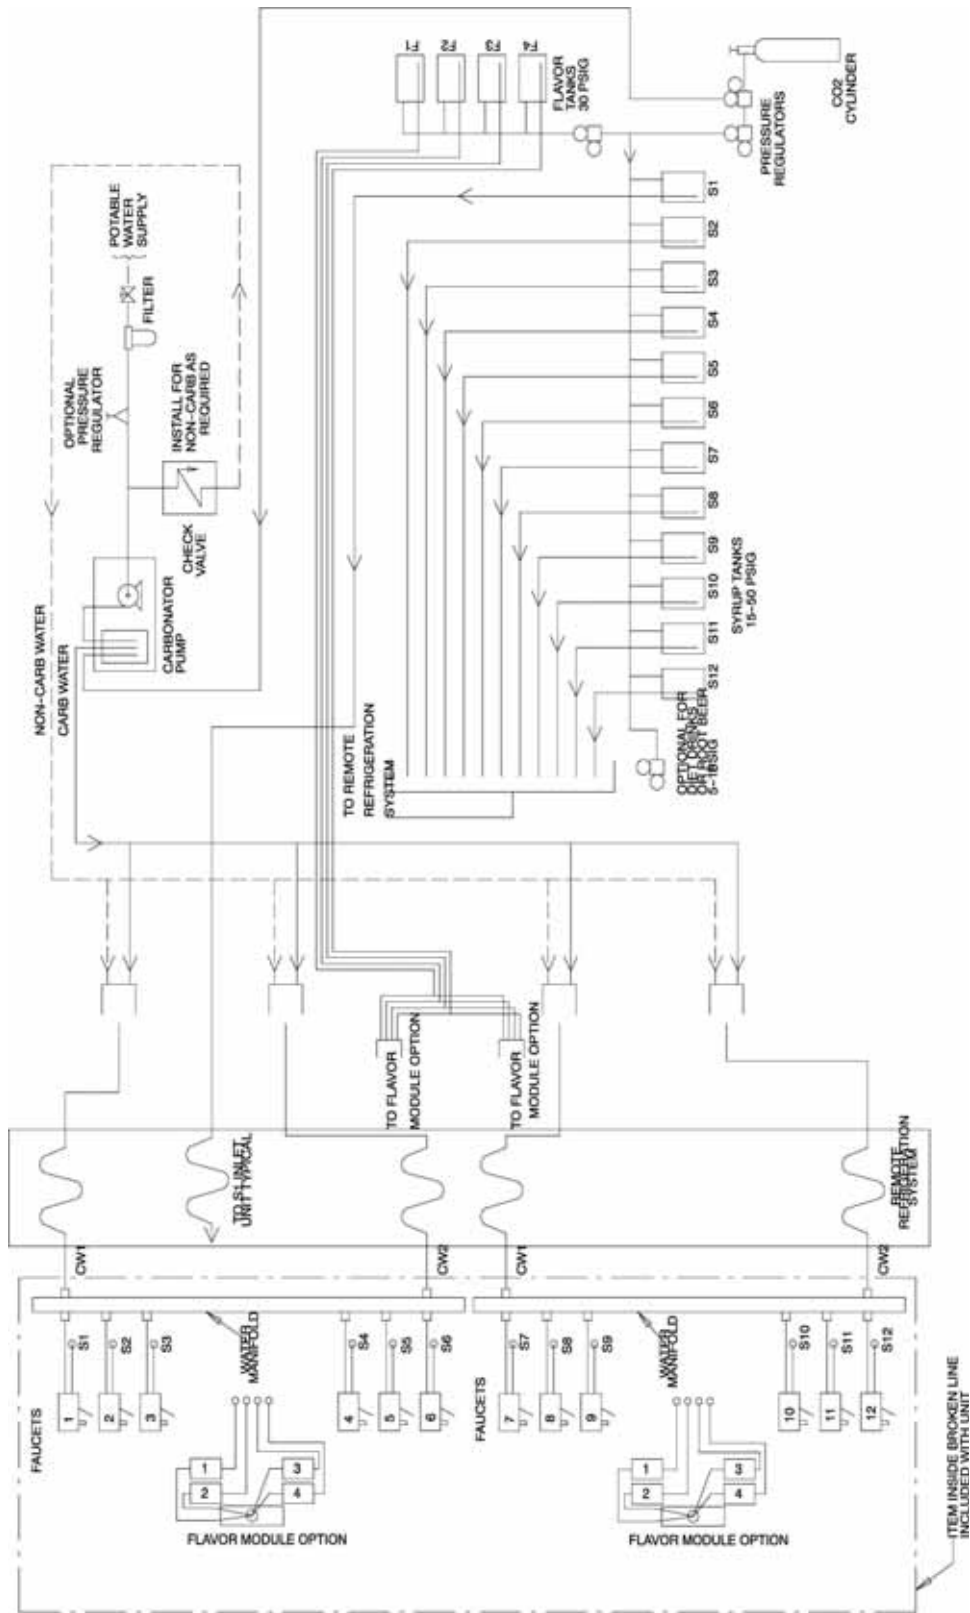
F1
F2
F3
F4
FLAVOR TANKS 30 PSIG
CO2 CYLINDER
PRESSURE REGULATORS
POTABLE WATER SUPPLY
FILTER
OPTIONAL PRESSURE REGULATOR
INSTALL FOR NON-CARB AS REQUIRED
CHECK VALVE
CARBONATOR PUMP
NON-CARB WATER
CARB WATER
S1
S2
S3
S4
S5
S6
S7
S8
S9
S10
S11
S12
SYRUP TANKS 15-50 PSIG
OPTIONAL FOR DIET DRINKS OR ROOT BEER 5-15 PSIG
TO REMOTE REFRIGERATION SYSTEM
TO FLAVOR MODULE OPTION
TO FLAVOR MODULE OPTION
TO S1 INLET UNIT TYPICAL
REMOTE REFRIGERATION SYSTEM
CW1
CW2
CW1
CW2
WATER MANIFOLD
WATER MANIFOLD
S1
S2
S3
S4
S5
S6
S7
S8
S9
S10
S11
S12
FAUCETS
1
2
3
4
5
6
FAUCETS
7
8
9
10
11
12
1
2
3
4
FLAVOR MODULE OPTION
1
2
3
4
FLAVOR MODULE OPTION
ITEM INSIDE BROKEN LINE INCLUDED WITH UNIT